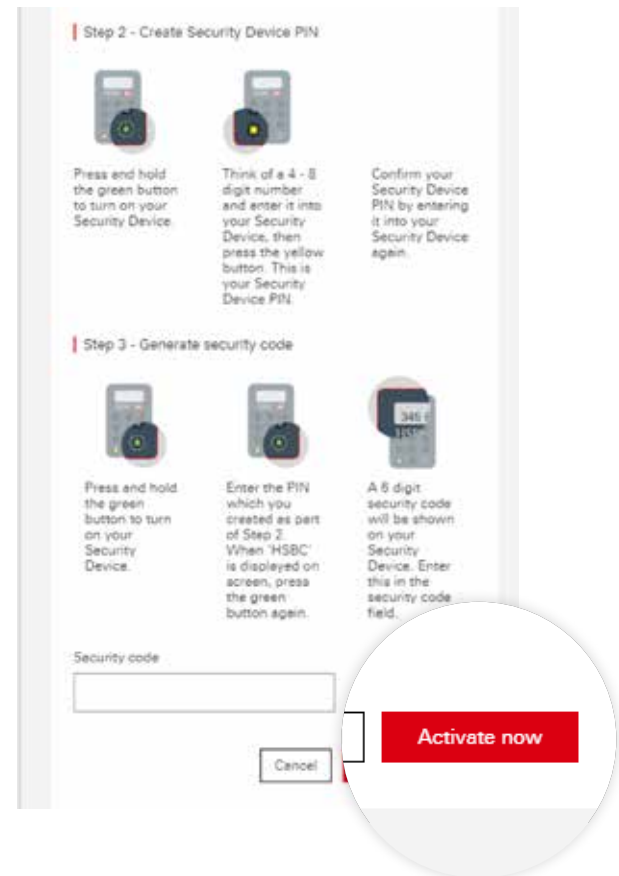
Step 2 - Create Security Device PIN

Press and hold the green button to turn on your Security Device.

Think of a 4 - 8 digit number and enter it into your Security Device, then press the yellow button. This is your Security Device PIN.

Confirm your Security Device PIN by entering it into your Security Device again.

Step 3 - Generate security code

Press and hold the green button to turn on your Security Device.

Enter the PIN which you created as part of Step 2. When 'HSBC' is displayed on screen, press the green button again.

345 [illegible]

A 6 digit security code will be shown on your Security Device. Enter this in the security code field.

Security code

Cancel

Activate now